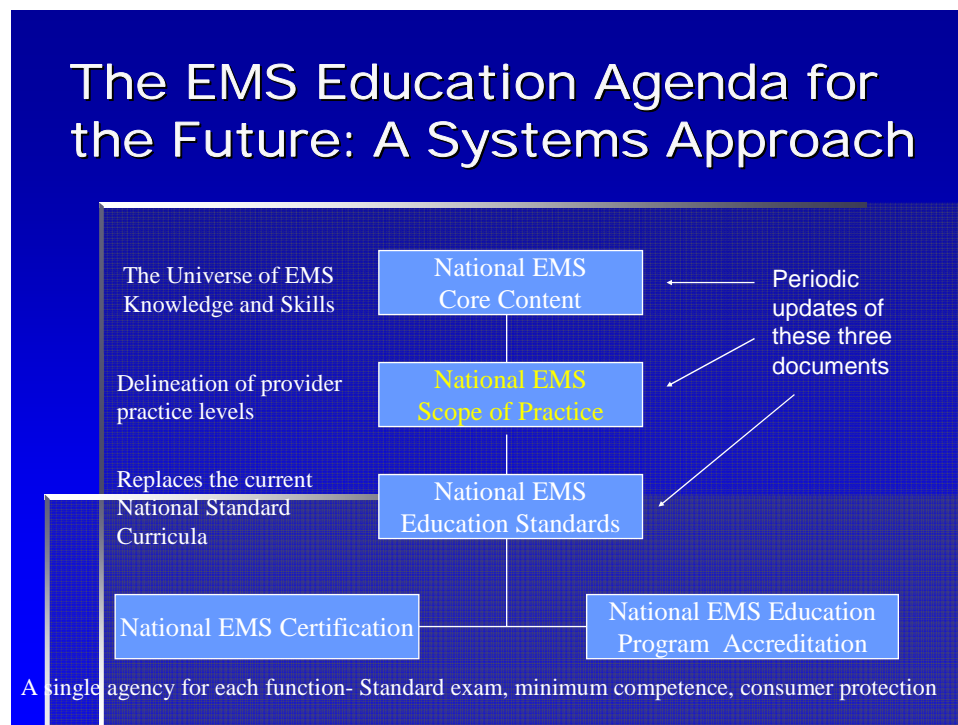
The EMS Education Agenda for the Future: A Systems Approach

The Universe of EMS Knowledge and Skills

National EMS Core Content

Periodic updates of these three documents

Delineation of provider practice levels

National EMS Scope of Practice

Replaces the current National Standard Curricula

National EMS Education Standards

National EMS Certification

National EMS Education Program Accreditation

A single agency for each function- Standard exam, minimum competence, consumer protection